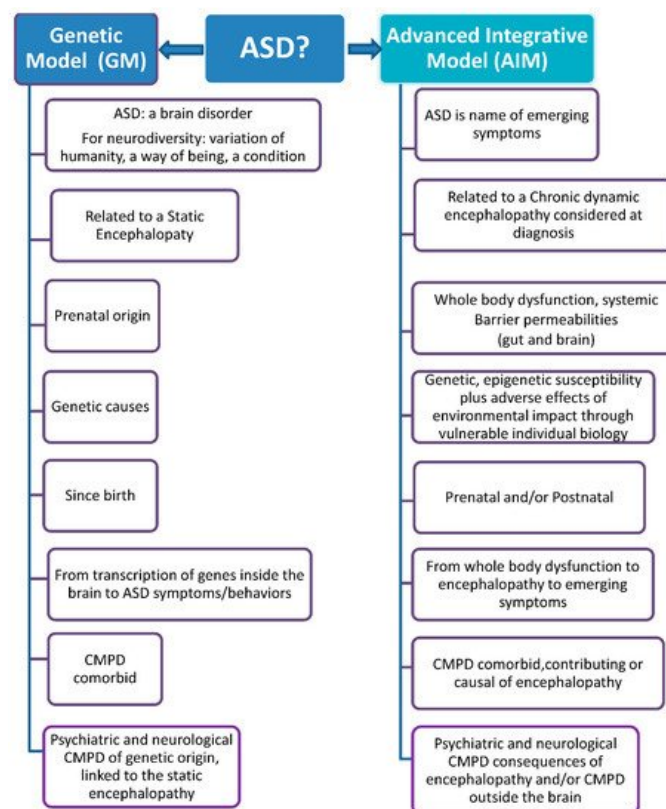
Genetic Model (GM)

ASD?

Advanced Integrative Model (AIM)

ASD: a brain disorder
For neurodiversity: variation of humanity, a way of being, a condition

Related to a Static Encephalopaty

Prenatal origin

Genetic causes

Since birth

From transcription of genes inside the brain to ASD symptoms/behaviors

CMPD comorbid

Psychiatric and neurological CMPD of genetic origin, linked to the static encephalopathy

ASD is name of emerging symptoms

Related to a Chronic dynamic encephalopathy considered at diagnosis

Whole body dysfunction, systemic Barrier permeabilities (gut and brain)

Genetic, epigenetic susceptibility plus adverse effects of environmental impact through vulnerable individual biology

Prenatal and/or Postnatal

From whole body dysfunction to encephalopathy to emerging symptoms

CMPD comorbid,contributing or causal of encephalopathy

Psychiatric and neurological CMPD consequences of encephalopathy and/or CMPD outside the brain